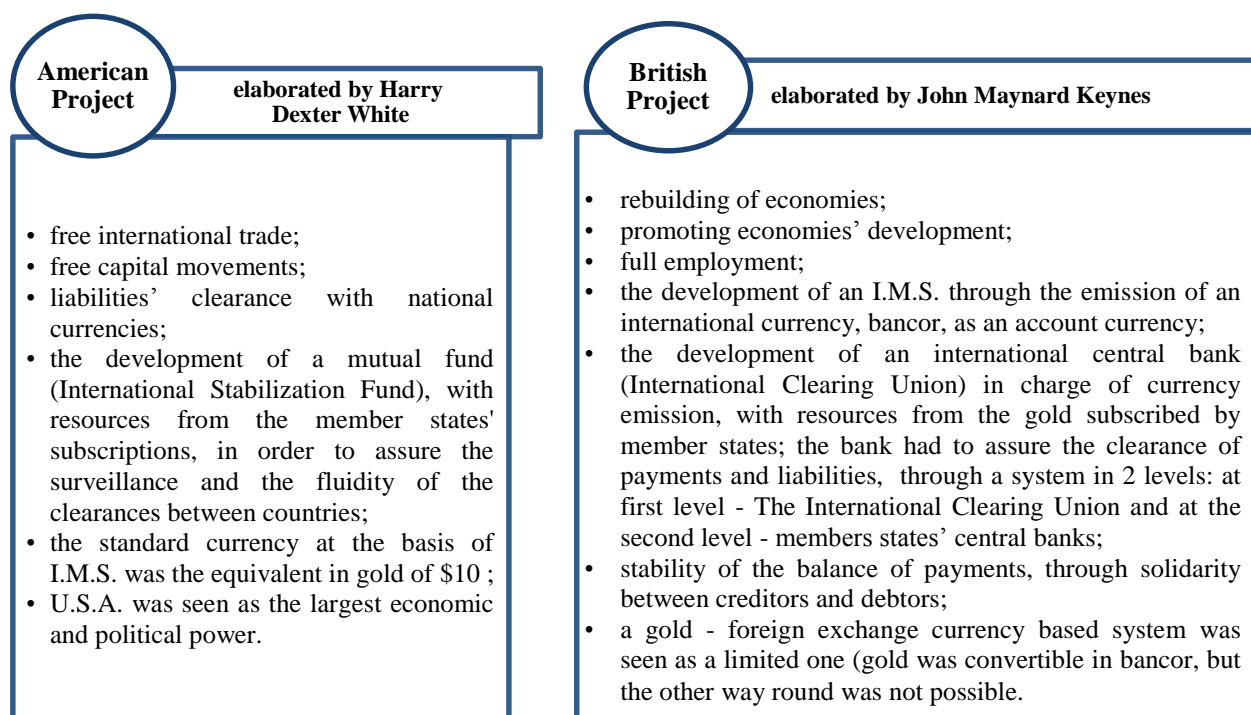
American Project

elaborated by Harry Dexter White

• free international trade;
• free capital movements;
• liabilities' clearance with national currencies;
• the development of a mutual fund (International Stabilization Fund), with resources from the member states' subscriptions, in order to assure the surveillance and the fluidity of the clearances between countries;
• the standard currency at the basis of I.M.S. was the equivalent in gold of \$10 ;
• U.S.A. was seen as the largest economic and political power.

British Project

elaborated by John Maynard Keynes

• rebuilding of economies;
• promoting economies' development;
• full employment;
• the development of an I.M.S. through the emission of an international currency, bancor, as an account currency;
• the development of an international central bank (International Clearing Union) in charge of currency emission, with resources from the gold subscribed by member states; the bank had to assure the clearance of payments and liabilities, through a system in 2 levels: at first level - The International Clearing Union and at the second level - members states' central banks;
• stability of the balance of payments, through solidarity between creditors and debtors;
• a gold - foreign exchange currency based system was seen as a limited one (gold was convertible in bancor, but the other way round was not possible.